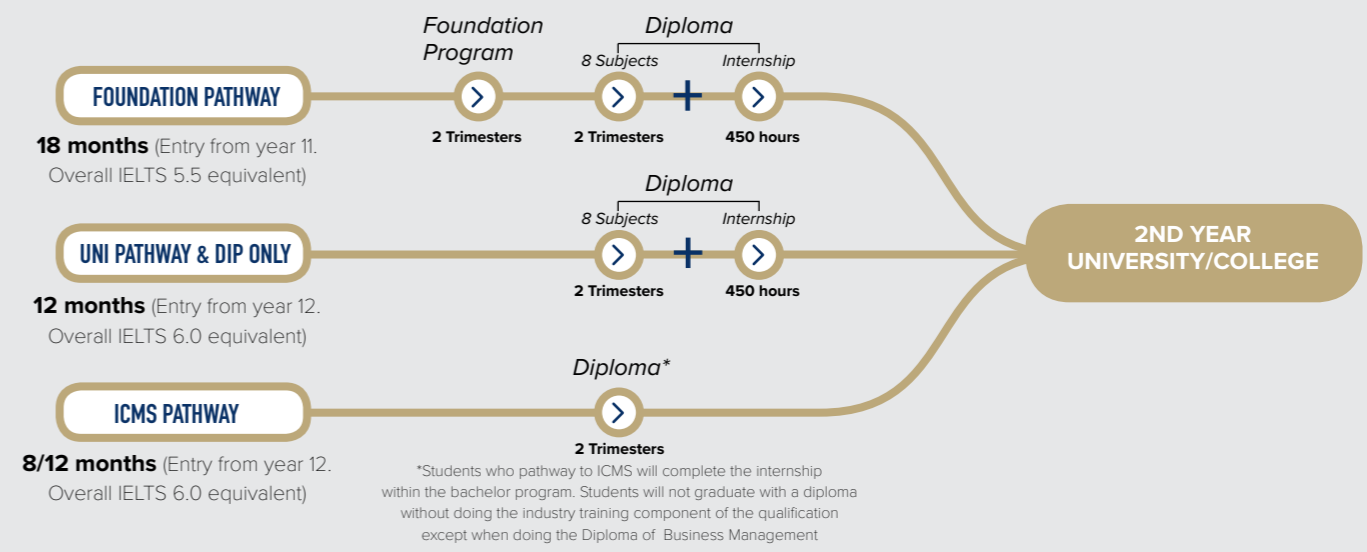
Foundation Program

Diploma

8 Subjects

Internship

FOUNDATION PATHWAY

2 Trimesters

2 Trimesters

+

450 hours

18 months (Entry from year 11. Overall IELTS 5.5 equivalent)

Diploma

8 Subjects

Internship

UNI PATHWAY & DIP ONLY

2 Trimesters

+

450 hours

12 months (Entry from year 12. Overall IELTS 6.0 equivalent)

2ND YEAR UNIVERSITY/COLLEGE

Diploma*

ICMS PATHWAY

2 Trimesters

8/12 months (Entry from year 12. Overall IELTS 6.0 equivalent)

*Students who pathway to ICMS will complete the internship within the bachelor program. Students will not graduate with a diploma without doing the industry training component of the qualification except when doing the Diploma of Business Management